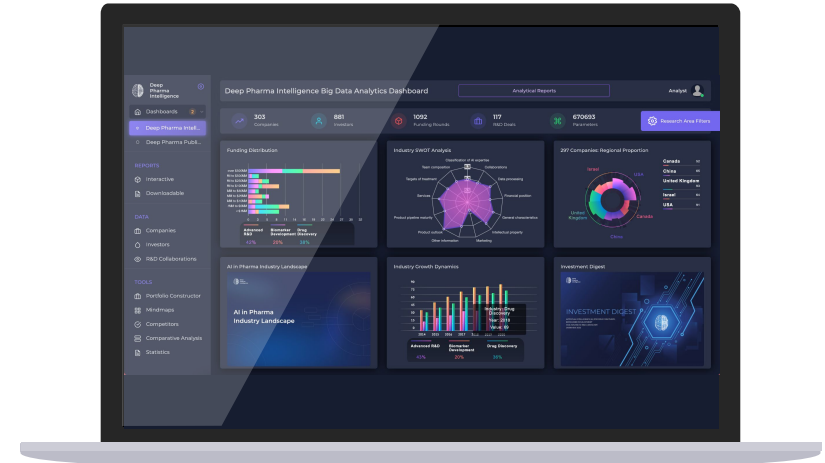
Deep Pharma Intelligence

Dashboards 2

Deep Pharma Intell...

Deep Pharma Publi...

REPORTS

Interactive

Downloadable

DATA

Companies

Investors

R&D Collaborations

TOOLS

Portfolio Constructor

Mindmaps

Competitors

Comparative Analysis

Statistics

Deep Pharma Intelligence Big Data Analytics Dashboard

Analytical Reports

Analyst

303 Companies

881 Investors

1092 Funding Rounds

117 R&D Deals

670693 Parameters

Research Area Filters

Funding Distribution

Advanced R&D 42%

Biomarker Development 28%

Drug Discovery 58%

Industry SWOT Analysis

Classification of AI expertise

Collaborations

Team composition

Targets of treatment

Data processing

Services

Financial position

Product pipeline maturity

General characteristics

Product outlook

Intellectual property

Other information

Marketing

297 Companies: Regional Proportion

Israel

USA

United Kingdom

Canada

China

Canada

China

United Kingdom

Israel

USA

AI in Pharma Industry Landscape

AI in Pharma Industry Landscape

Industry Growth Dynamics

Industry: Drug Discovery

Year: 2018

Value: 69

Advanced R&D 41%

Biomarker Development 20%

Drug Discovery 39%

Investment Digest

INVESTMENT DIGEST